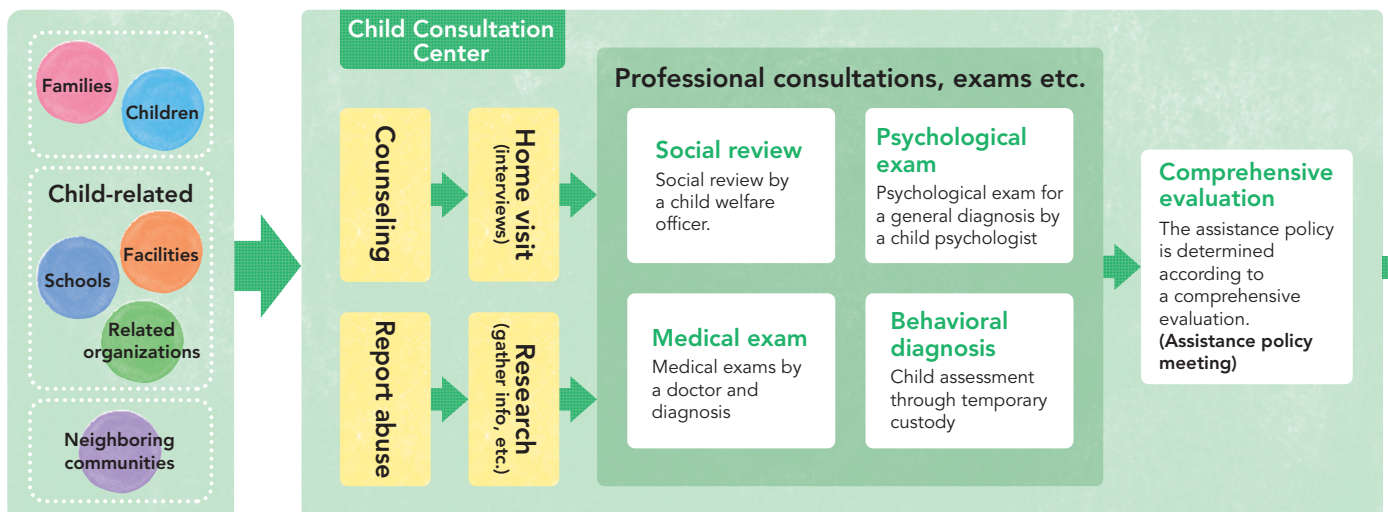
Families

Children

Child-related

Facilities

Schools

Related organizations

Neighboring communities

Child Consultation Center

Counseling

Home visit (interviews)

Report abuse

Research (gather info, etc.)

Professional consultations, exams etc.

Social review
Social review by a child welfare officer.

Psychological exam
Psychological exam for a general diagnosis by a child psychologist

Medical exam
Medical exams by a doctor and diagnosis

Behavioral diagnosis
Child assessment through temporary custody

Comprehensive evaluation
The assistance policy is determined according to a comprehensive evaluation.
(Assistance policy meeting)